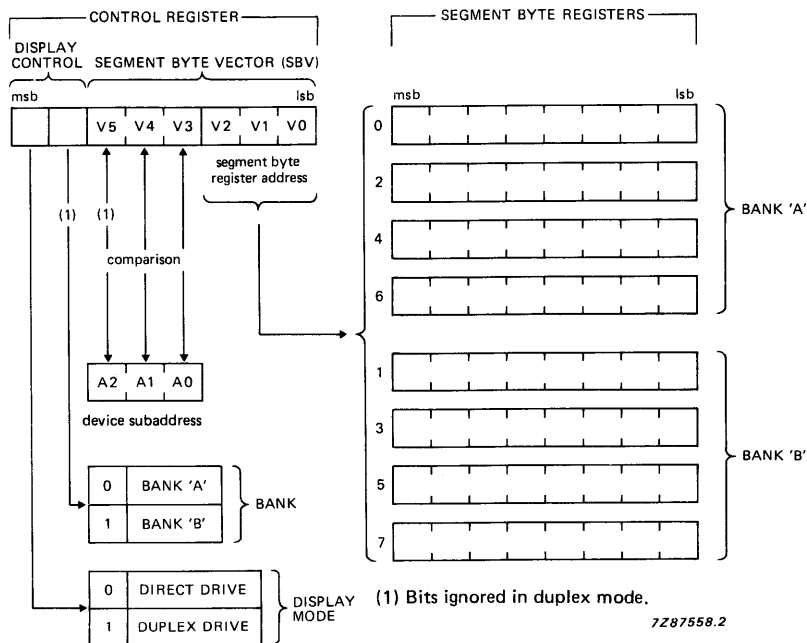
CONTROL REGISTER

DISPLAY CONTROL

SEGMENT BYTE VECTOR (SBV)

msb

lsb

V5 V4 V3 V2 V1 V0

segment byte register address

(1)

(1)

comparison

A2 A1 A0

device subaddress

| 0 | BANK 'A' |
|---|---|
| 1 | BANK 'B' |

BANK

| 0 | DIRECT DRIVE |
|---|---|
| 1 | DUPLEX DRIVE |

DISPLAY MODE

SEGMENT BYTE REGISTERS

msb

lsb

0

2

4

6

BANK 'A'

1

3

5

7

BANK 'B'

(1) Bits ignored in duplex mode.

7Z87558.2